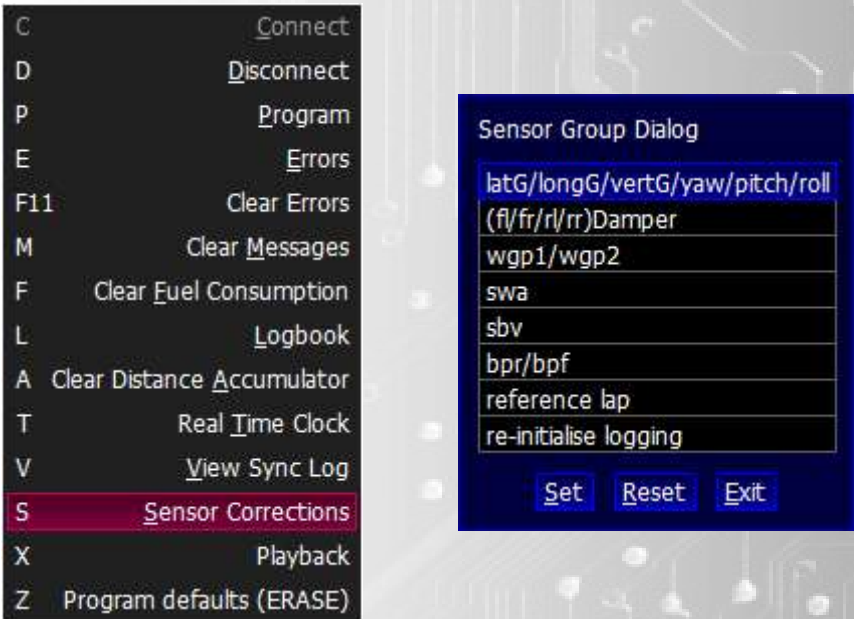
C Connect
D Disconnect
P Program
E Errors
F11 Clear Errors
M Clear Messages
F Clear Fuel Consumption
L Logbook
A Clear Distance Accumulator
T Real Time Clock
V View Sync Log
S Sensor Corrections
X Playback
Z Program defaults (ERASE)

Sensor Group Dialog

latG/longG/vertG/yaw/pitch/roll
(fl/fr/rl/rr)Damper
wgp1/wgp2
swa
sbv
bpr/bpf
reference lap
re-initialise logging

Set Reset Exit